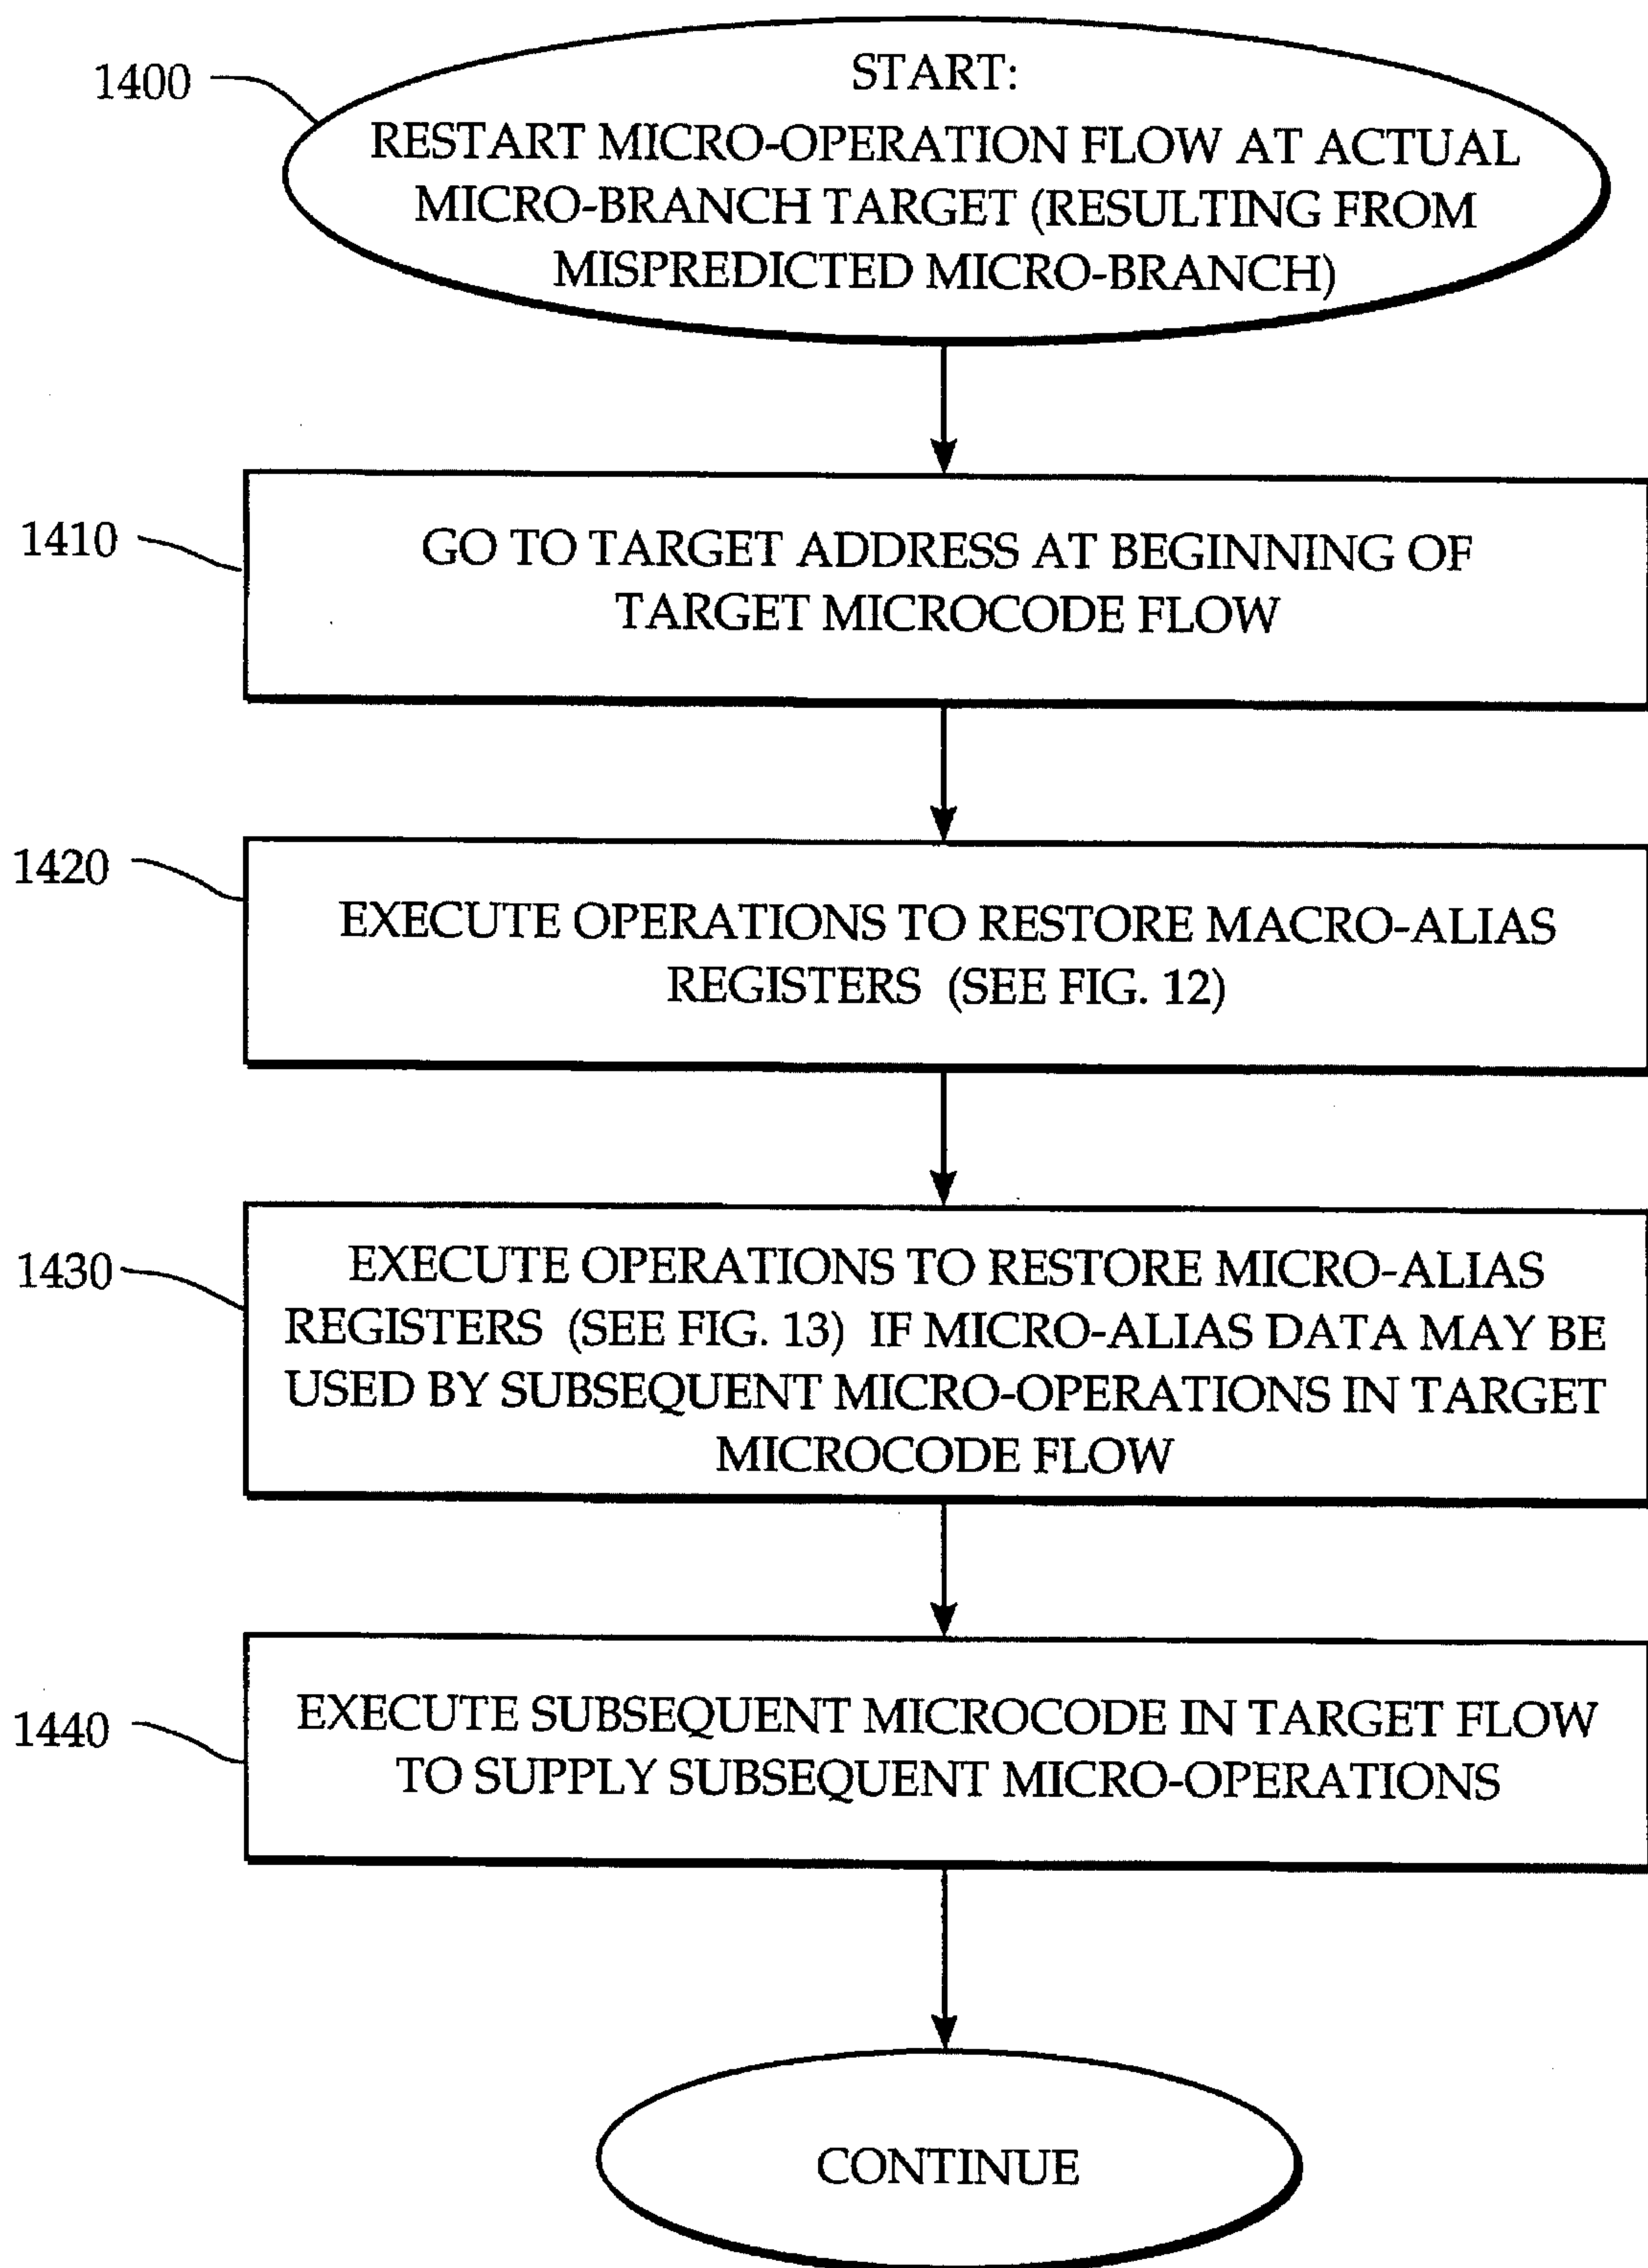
1400

START:
RESTART MICRO-OPERATION FLOW AT ACTUAL MICRO-BRANCH TARGET (RESULTING FROM MISPREDICTED MICRO-BRANCH)

1410

GO TO TARGET ADDRESS AT BEGINNING OF TARGET MICROCODE FLOW

1420

EXECUTE OPERATIONS TO RESTORE MACRO-ALIAS REGISTERS (SEE FIG. 12)

1430

EXECUTE OPERATIONS TO RESTORE MICRO-ALIAS REGISTERS (SEE FIG. 13) IF MICRO-ALIAS DATA MAY BE USED BY SUBSEQUENT MICRO-OPERATIONS IN TARGET MICROCODE FLOW

1440

EXECUTE SUBSEQUENT MICROCODE IN TARGET FLOW TO SUPPLY SUBSEQUENT MICRO-OPERATIONS

CONTINUE